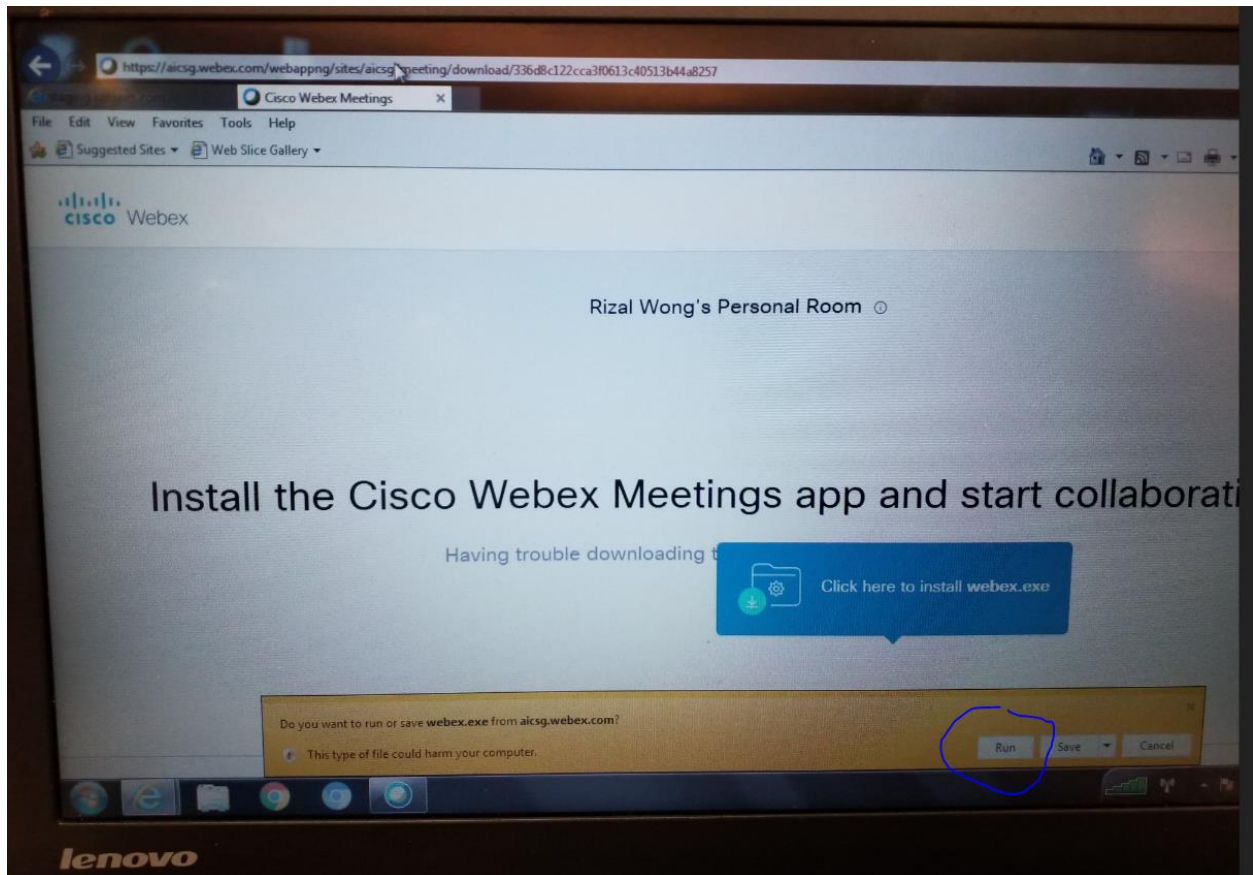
https://aicsg.webex.com/webappng/sites/aicsg/meeting/download/336d8c122cca3f0613c40513b44a8257

Cisco Webex Meetings

File Edit View Favorites Tools Help

Suggested Sites ▾ Web Slice Gallery ▾

cisco Webex

Rizal Wong's Personal Room

Install the Cisco Webex Meetings app and start collaborati

Having trouble downloading t

Click here to install webex.exe

Do you want to run or save webex.exe from aicsg.webex.com?

This type of file could harm your computer.

Run Save Cancel

lenovo